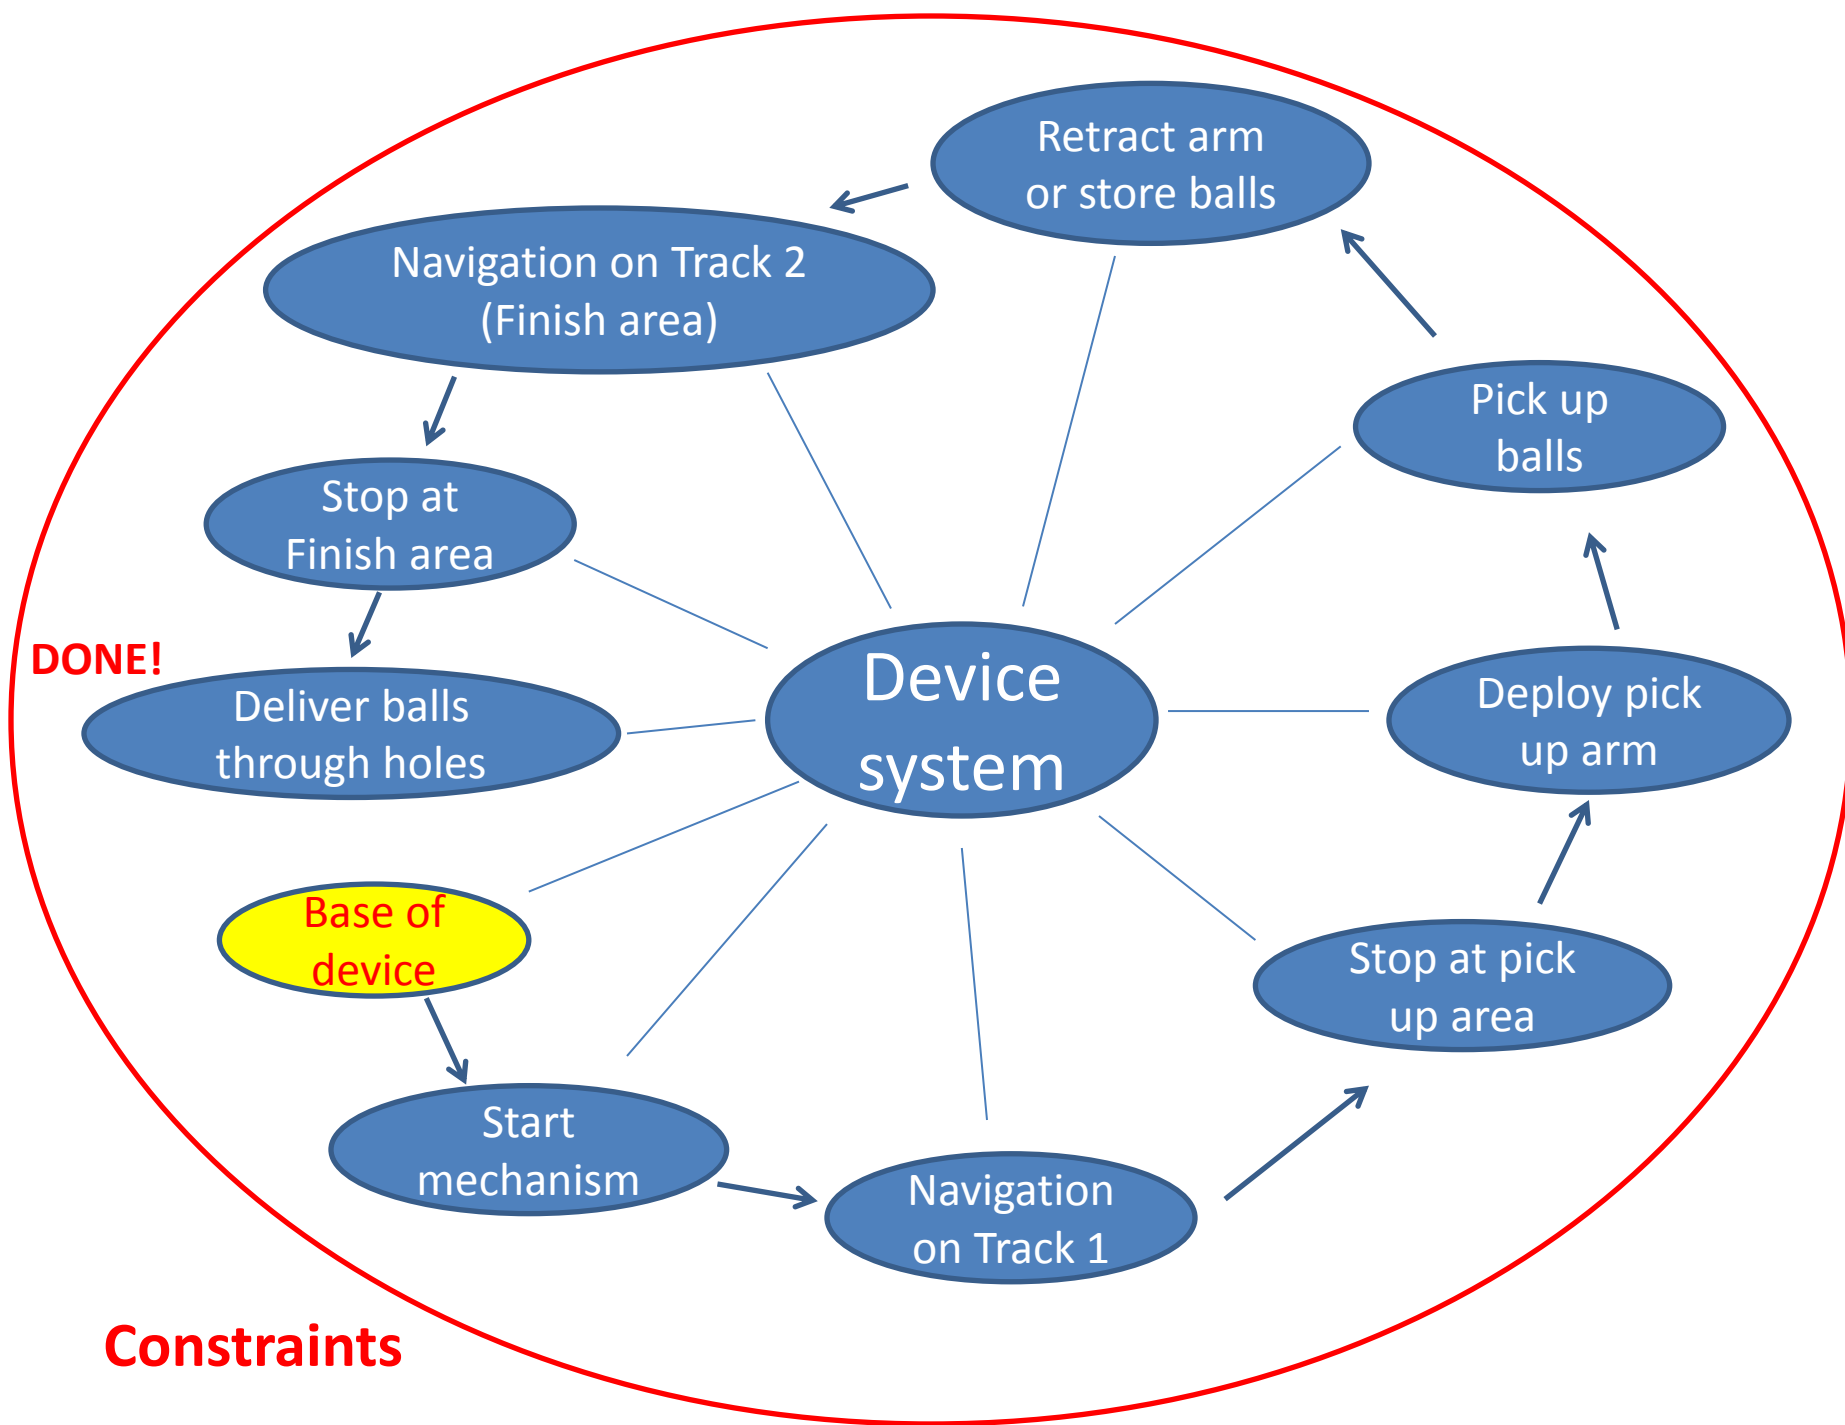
Retract arm or store balls

Navigation on Track 2 (Finish area)

Pick up balls

Stop at Finish area

DONE!

Deliver balls through holes

Device system

Deploy pick up arm

Base of device

Stop at pick up area

Start mechanism

Navigation on Track 1

Constraints